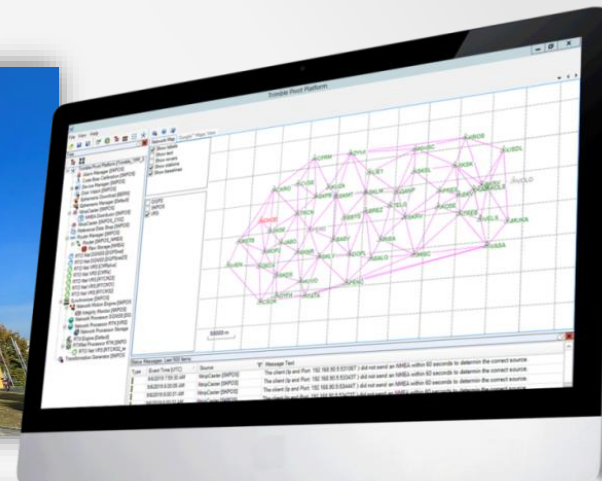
Trimble Pivot Platform

File View Help

Network Map

Show labels
Show stations
Show baselines

Message Text

The client (Ip and Port: 192.168.80.8:53106?) did not send an NMEA within 60 seconds to determin the correct source.
The client (Ip and Port: 192.168.80.8:53440?) did not send an NMEA within 60 seconds to determin the correct source.
The client (Ip and Port: 192.168.80.8:53440?) did not send an NMEA within 60 seconds to determin the correct source.

Type
Event Time (UTC)
Source
NtripCaster [SNPOS]
NtripCaster [SNPOS]
NtripCaster [SNPOS]

5000 m